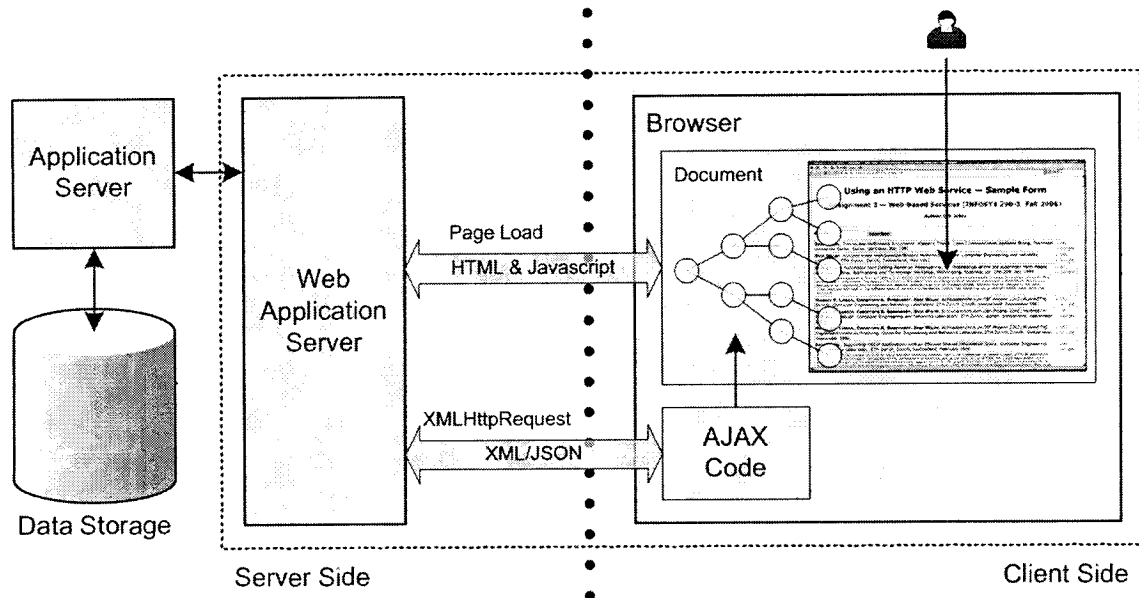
Application Server

Data Storage

Web Application Server

Page Load

HTML & Javascript

XMLHttpRequest

XML/JSON

Browser

Document

Using an HTTP Web Service — Sample Form

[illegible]

AJAX Code

Server Side

Client Side